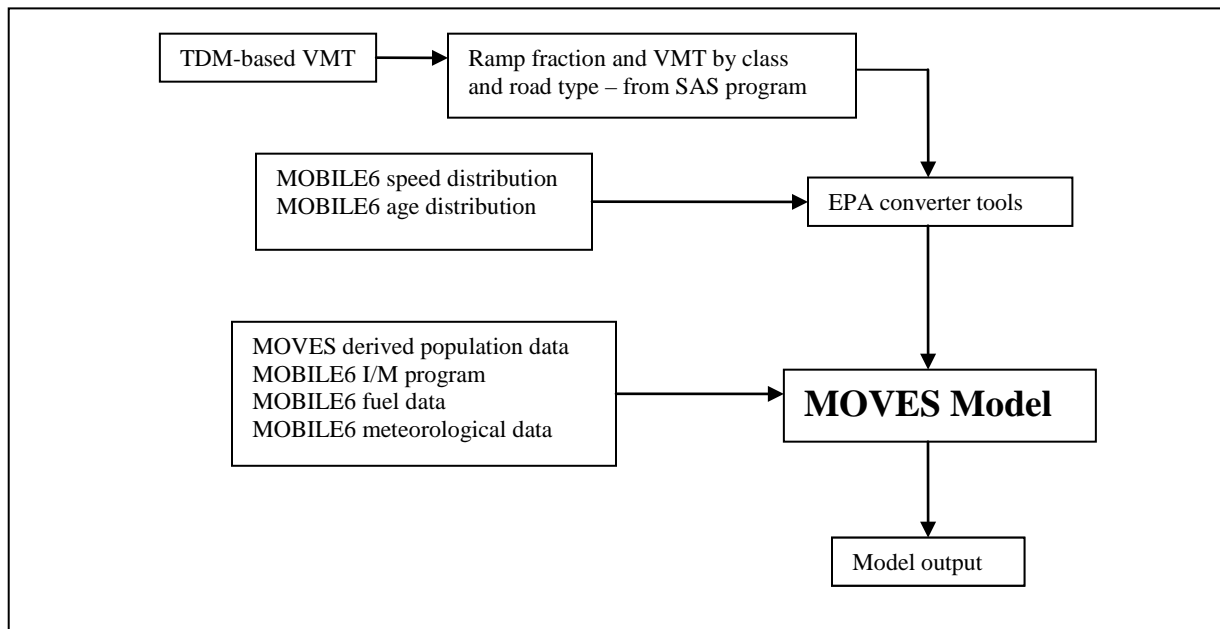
TDM-based VMT

Ramp fraction and VMT by class and road type – from SAS program

MOBILE6 speed distribution
MOBILE6 age distribution

EPA converter tools

MOVES derived population data
MOBILE6 I/M program
MOBILE6 fuel data
MOBILE6 meteorological data

MOVES Model

Model output